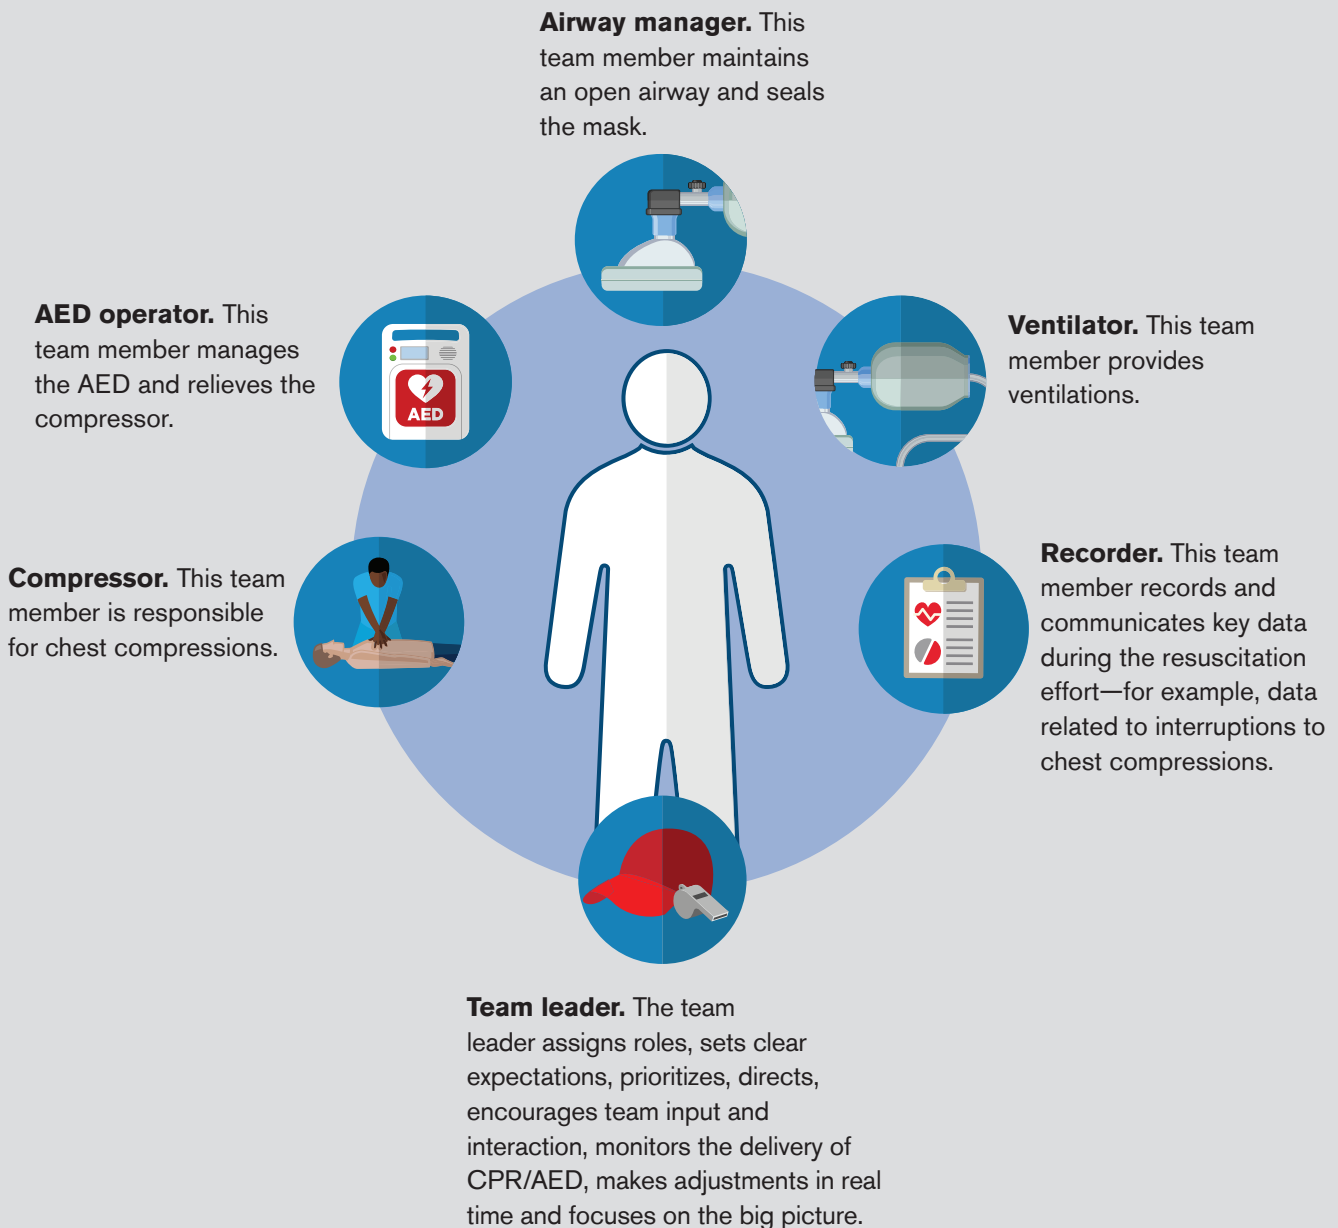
**Airway manager.** This team member maintains an open airway and seals the mask.

**AED operator.** This team member manages the AED and relieves the compressor.

AED

**Ventilator.** This team member provides ventilations.

**Compressor.** This team member is responsible for chest compressions.

**Recorder.** This team member records and communicates key data during the resuscitation effort—for example, data related to interruptions to chest compressions.

**Team leader.** The team leader assigns roles, sets clear expectations, prioritizes, directs, encourages team input and interaction, monitors the delivery of CPR/AED, makes adjustments in real time and focuses on the big picture.